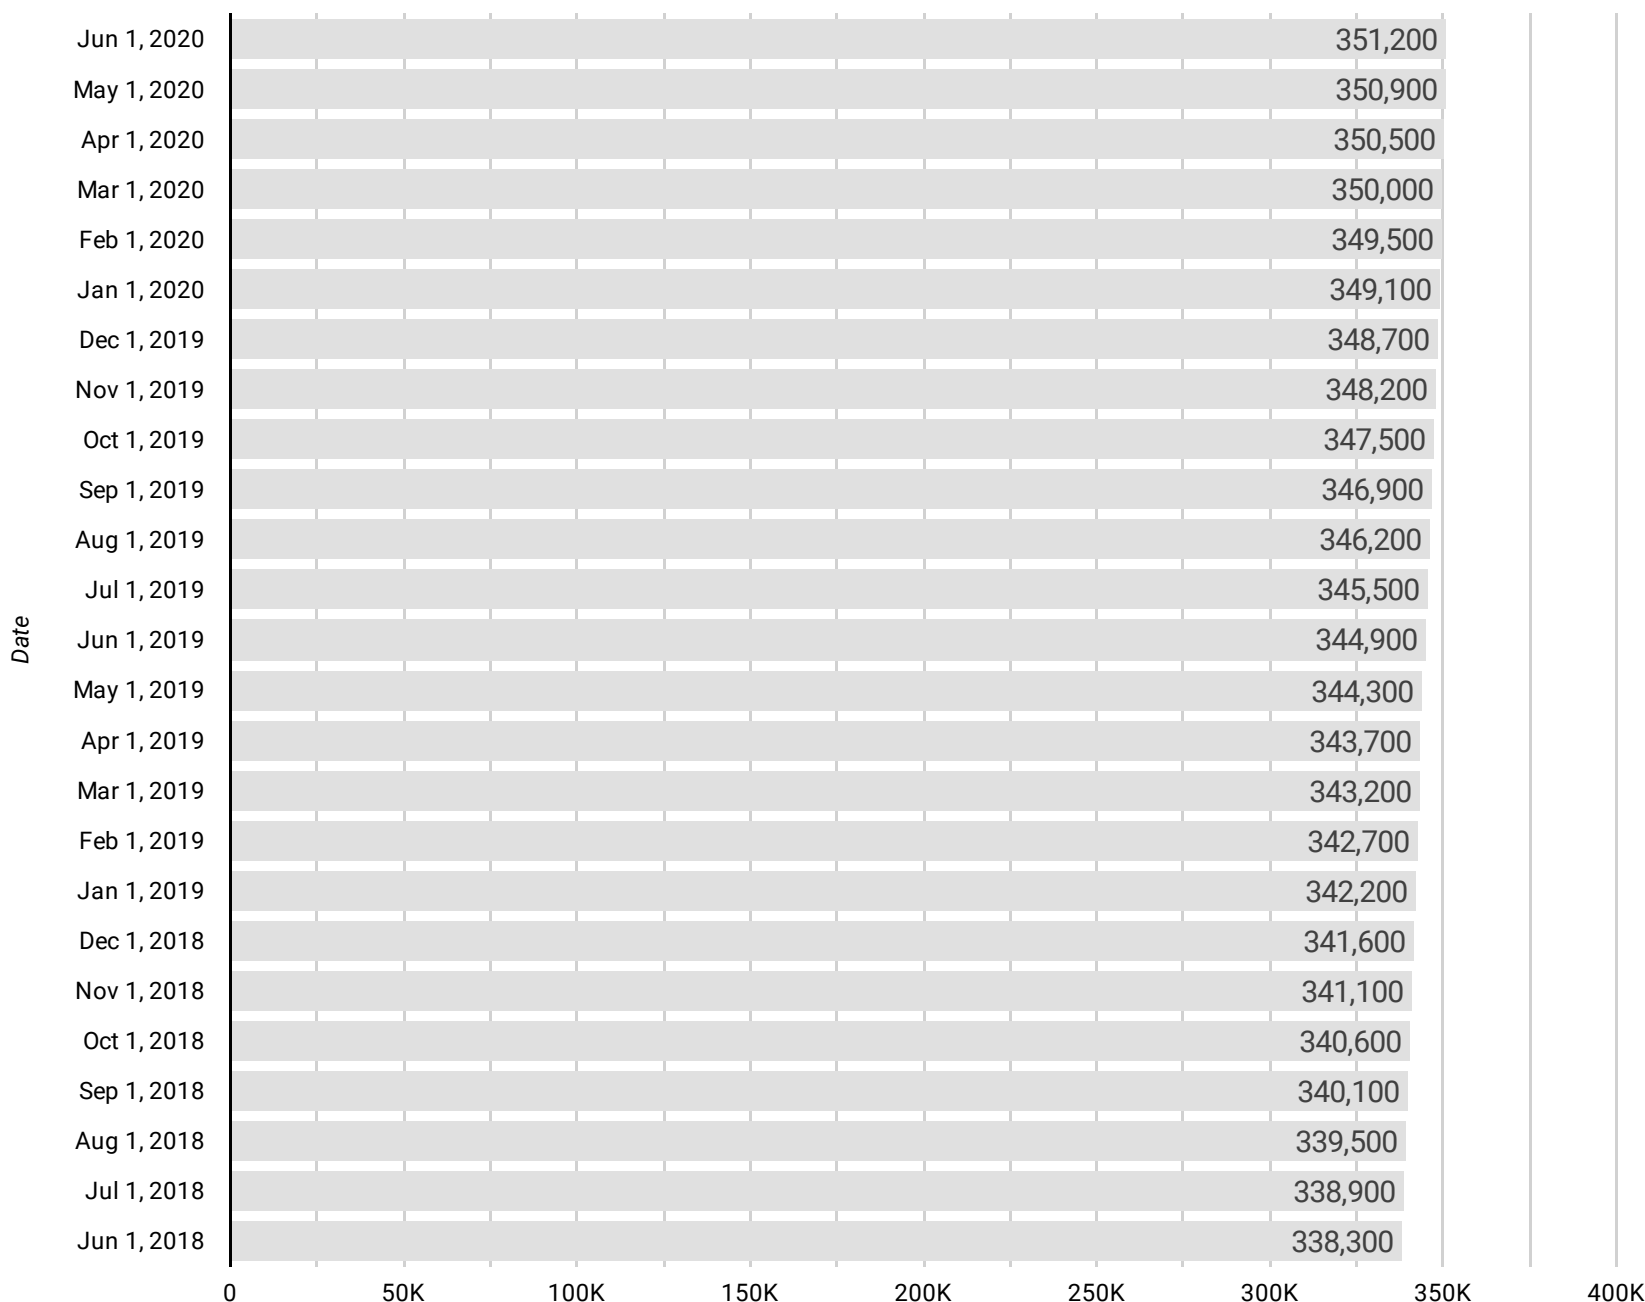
Date

| Date | Value |
|---|---|
| Jun 1, 2020 | 351,200 |
| May 1, 2020 | 350,900 |
| Apr 1, 2020 | 350,500 |
| Mar 1, 2020 | 350,000 |
| Feb 1, 2020 | 349,500 |
| Jan 1, 2020 | 349,100 |
| Dec 1, 2019 | 348,700 |
| Nov 1, 2019 | 348,200 |
| Oct 1, 2019 | 347,500 |
| Sep 1, 2019 | 346,900 |
| Aug 1, 2019 | 346,200 |
| Jul 1, 2019 | 345,500 |
| Jun 1, 2019 | 344,900 |
| May 1, 2019 | 344,300 |
| Apr 1, 2019 | 343,700 |
| Mar 1, 2019 | 343,200 |
| Feb 1, 2019 | 342,700 |
| Jan 1, 2019 | 342,200 |
| Dec 1, 2018 | 341,600 |
| Nov 1, 2018 | 341,100 |
| Oct 1, 2018 | 340,600 |
| Sep 1, 2018 | 340,100 |
| Aug 1, 2018 | 339,500 |
| Jul 1, 2018 | 338,900 |
| Jun 1, 2018 | 338,300 |

0 50K 100K 150K 200K 250K 300K 350K 400K